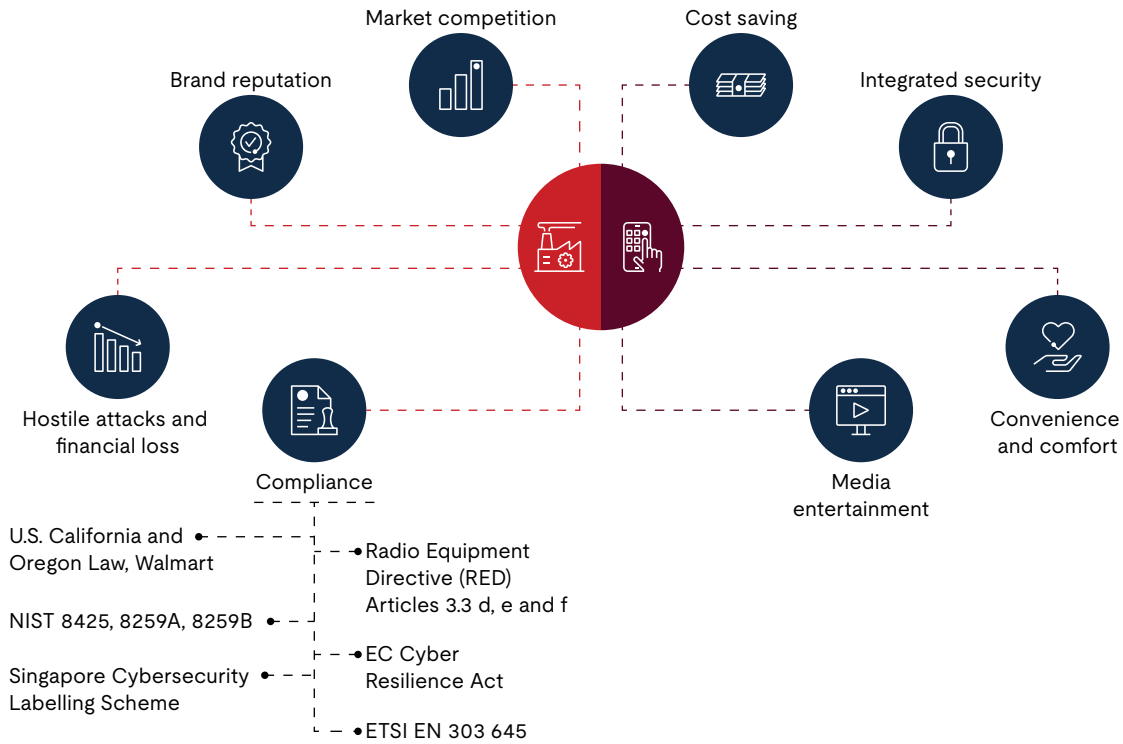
Market competition

Cost saving

Brand reputation

Integrated security

Hostile attacks and financial loss

Compliance

Media entertainment

Convenience and comfort

U.S. California and Oregon Law, Walmart

NIST 8425, 8259A, 8259B

Singapore Cybersecurity Labelling Scheme

Radio Equipment Directive (RED) Articles 3.3 d, e and f

EC Cyber Resilience Act

ETSI EN 303 645